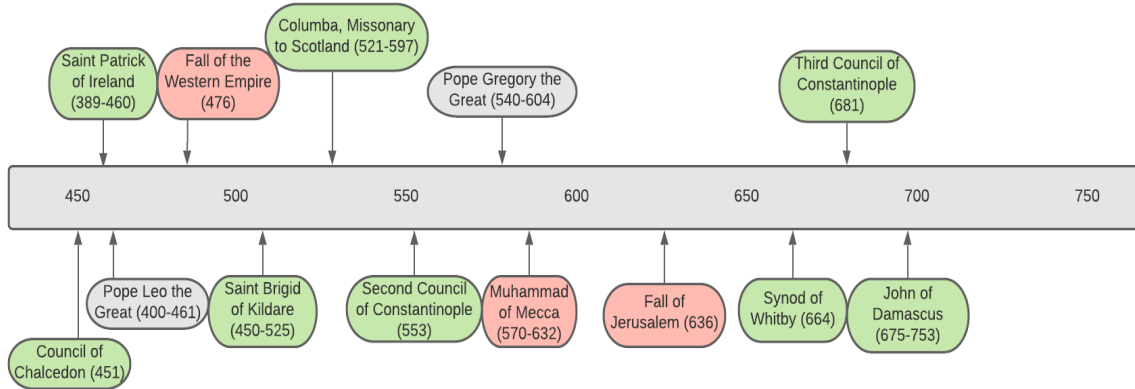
Saint Patrick of Ireland (389-460)

Fall of the Western Empire (476)

Columba, Missonary to Scotland (521-597)

Pope Gregory the Great (540-604)

Third Council of Constantinople (681)

450 500 550 600 650 700 750

Council of Chalcedon (451)

Pope Leo the Great (400-461)

Saint Brigid of Kildare (450-525)

Second Council of Constantinople (553)

Muhammad of Mecca (570-632)

Fall of Jerusalem (636)

Synod of Whitby (664)

John of Damascus (675-753)